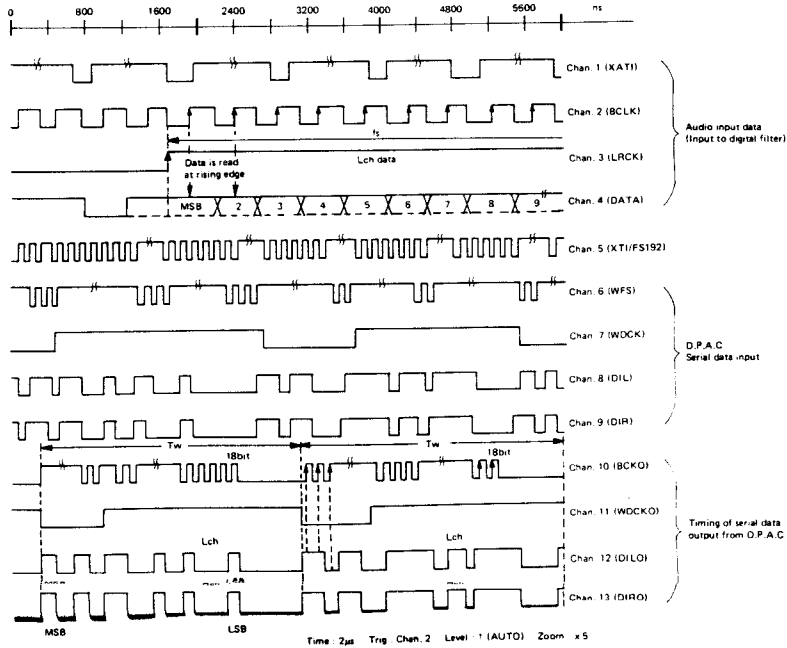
0 800 1600 2400 3200 4000 4800 5600 ns

Chan. 1 (XATI)

Chan. 2 (BCLK)

fs

Data is read at rising edge

Lch data

Chan. 3 (LRCK)

MSB 2 3 4 5 6 7 8 9

Chan. 4 (DATA)

Audio input data (Input to digital filter)

Chan. 5 (XTI/FS192)

Chan. 6 (WFS)

Chan. 7 (WDCK)

D.P.A.C Serial data input

Chan. 8 (DIL)

Chan. 9 (DIR)

Tw

18bit

Tw

18bit

Chan. 10 (BCKO)

Chan. 11 (WDCKO)

Lch

Lch

Chan. 12 (DILO)

Timing of serial data output from D.P.A.C

Chan. 13 (DIRO)

MSB

LSB

Time : 2µs Trig : Chan. 2 Level : ↑ (AUTO) Zoom : x 5